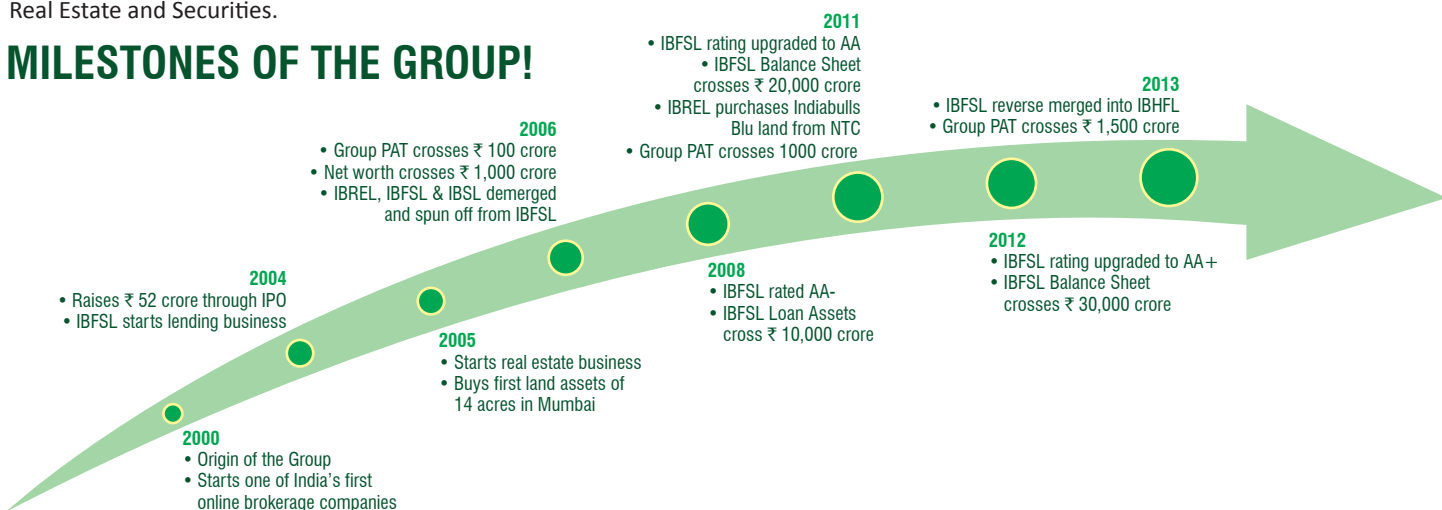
Real Estate and Securities.

MILESTONES OF THE GROUP!

2011
• IBFSL rating upgraded to AA
• IBFSL Balance Sheet crosses ₹ 20,000 crore
• IBREL purchases Indiabulls Blu land from NTC
• Group PAT crosses 1000 crore

2013
• IBFSL reverse merged into IBHFL
• Group PAT crosses ₹ 1,500 crore

2006
• Group PAT crosses ₹ 100 crore
• Net worth crosses ₹ 1,000 crore
• IBREL, IBFSL & IBSL demerged and spun off from IBFSL

2004
• Raises ₹ 52 crore through IPO
• IBFSL starts lending business

2012
• IBFSL rating upgraded to AA+
• IBFSL Balance Sheet crosses ₹ 30,000 crore

2008
• IBFSL rated AA-
• IBFSL Loan Assets cross ₹ 10,000 crore

2005
• Starts real estate business
• Buys first land assets of 14 acres in Mumbai

2000
• Origin of the Group
• Starts one of India's first online brokerage companies